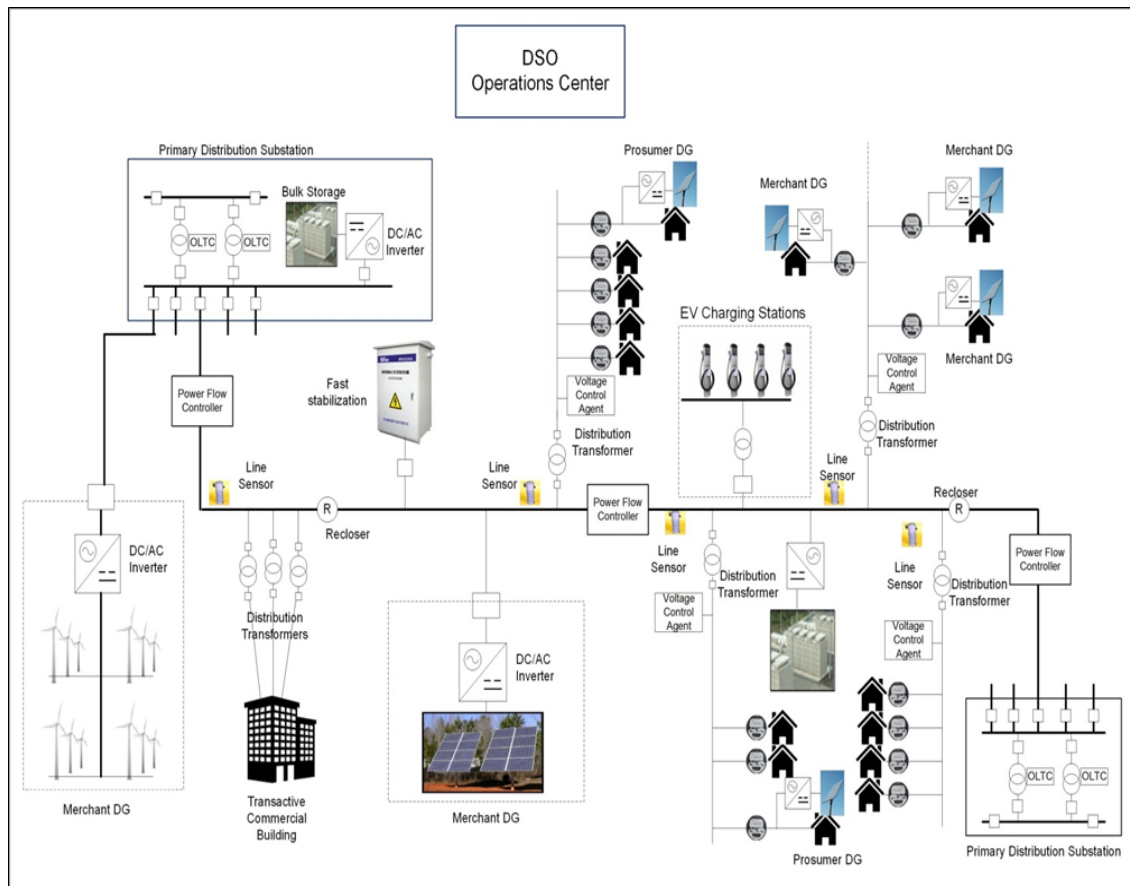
DSO
Operations Center

Primary Distribution Substation
Bulk Storage
OLTC
OLTC
DC/AC Inverter

Prosumer DG
Merchant DG
Merchant DG
Merchant DG

EV Charging Stations

Power Flow Controller
Fast stabilization
Voltage Control Agent
Distribution Transformer
Voltage Control Agent
Distribution Transformer

Line Sensor
R
Recloser
Line Sensor
Power Flow Controller
Line Sensor
Recloser
R
Power Flow Controller

DC/AC Inverter
Distribution Transformers
Line Sensor
Distribution Transformer
Voltage Control Agent
Line Sensor
Distribution Transformer
Voltage Control Agent

DC/AC Inverter

Merchant DG
Transactive Commercial Building
Merchant DG
Prosumer DG
OLTC
OLTC
Primary Distribution Substation